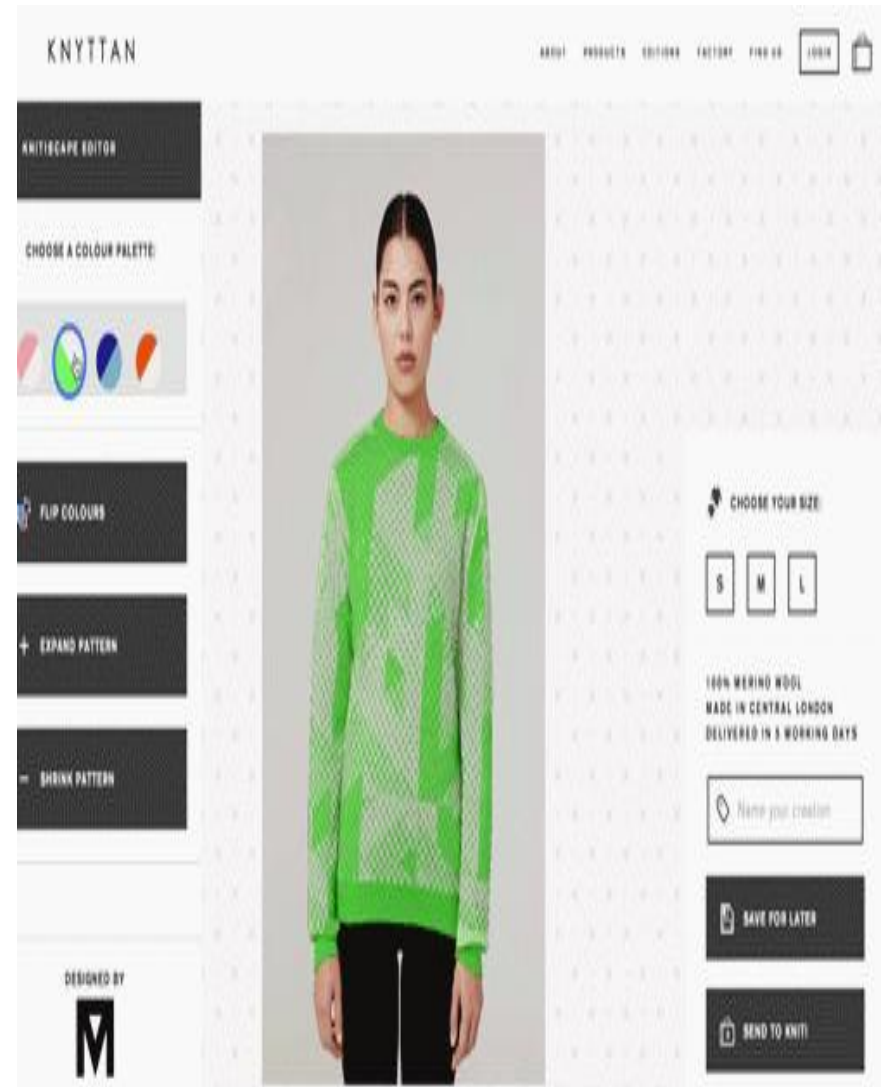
KNYTTAN

ABOUT PRODUCTS EDITIONS FACTORY FIND US LOGIN

KNITSCAPE EDITOR

CHOOSE A COLOUR PALETTE:

FLIP COLOURS

+ EXPAND PATTERN

− SHRINK PATTERN

DESIGNED BY

CHOOSE YOUR SIZE:

S M L

100% MERINO WOOL
MADE IN CENTRAL LONDON
DELIVERED IN 5 WORKING DAYS

Name your creation

SAVE FOR LATER

SEND TO KNIT!